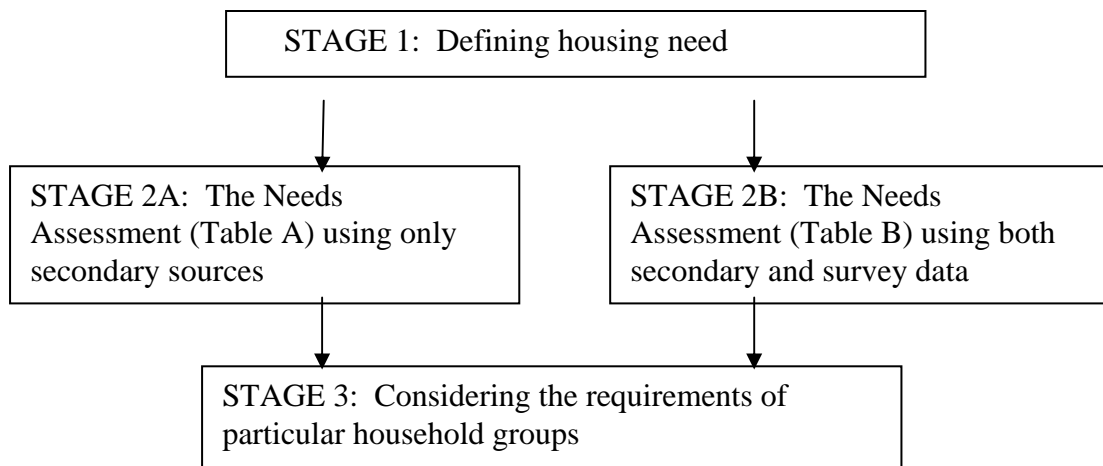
STAGE 1: Defining housing need

STAGE 2A: The Needs Assessment (Table A) using only secondary sources

STAGE 2B: The Needs Assessment (Table B) using both secondary and survey data

STAGE 3: Considering the requirements of particular household groups